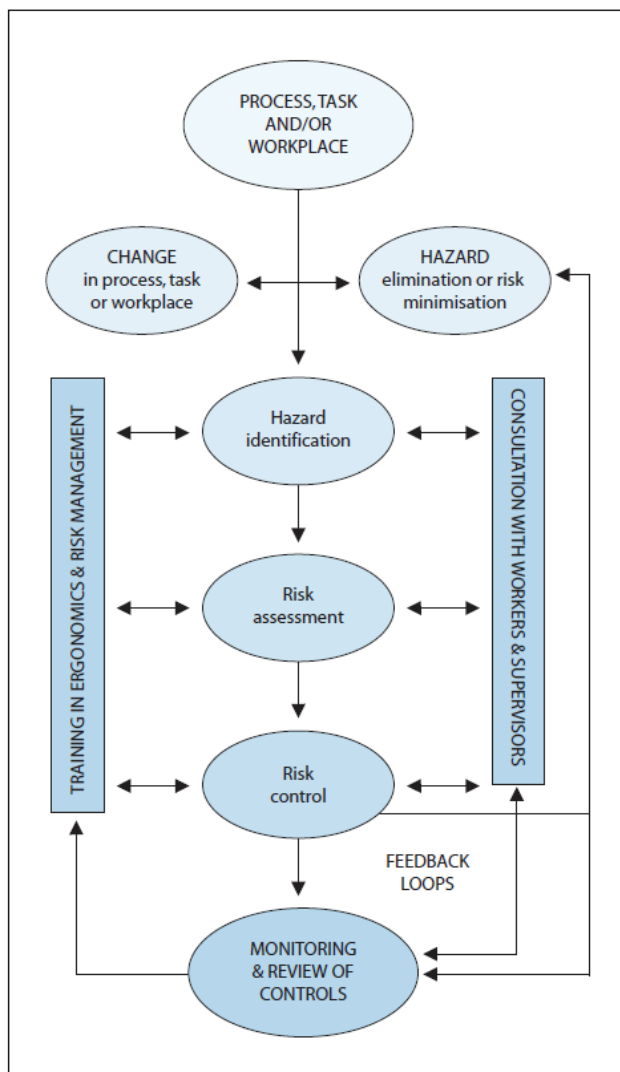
PROCESS, TASK AND/OR WORKPLACE

CHANGE in process, task or workplace

HAZARD elimination or risk minimisation

TRAINING IN ERGONOMICS & RISK MANAGEMENT

Hazard identification

CONSULTATION WITH WORKERS & SUPERVISORS

Risk assessment

Risk control

FEEDBACK LOOPS

MONITORING & REVIEW OF CONTROLS